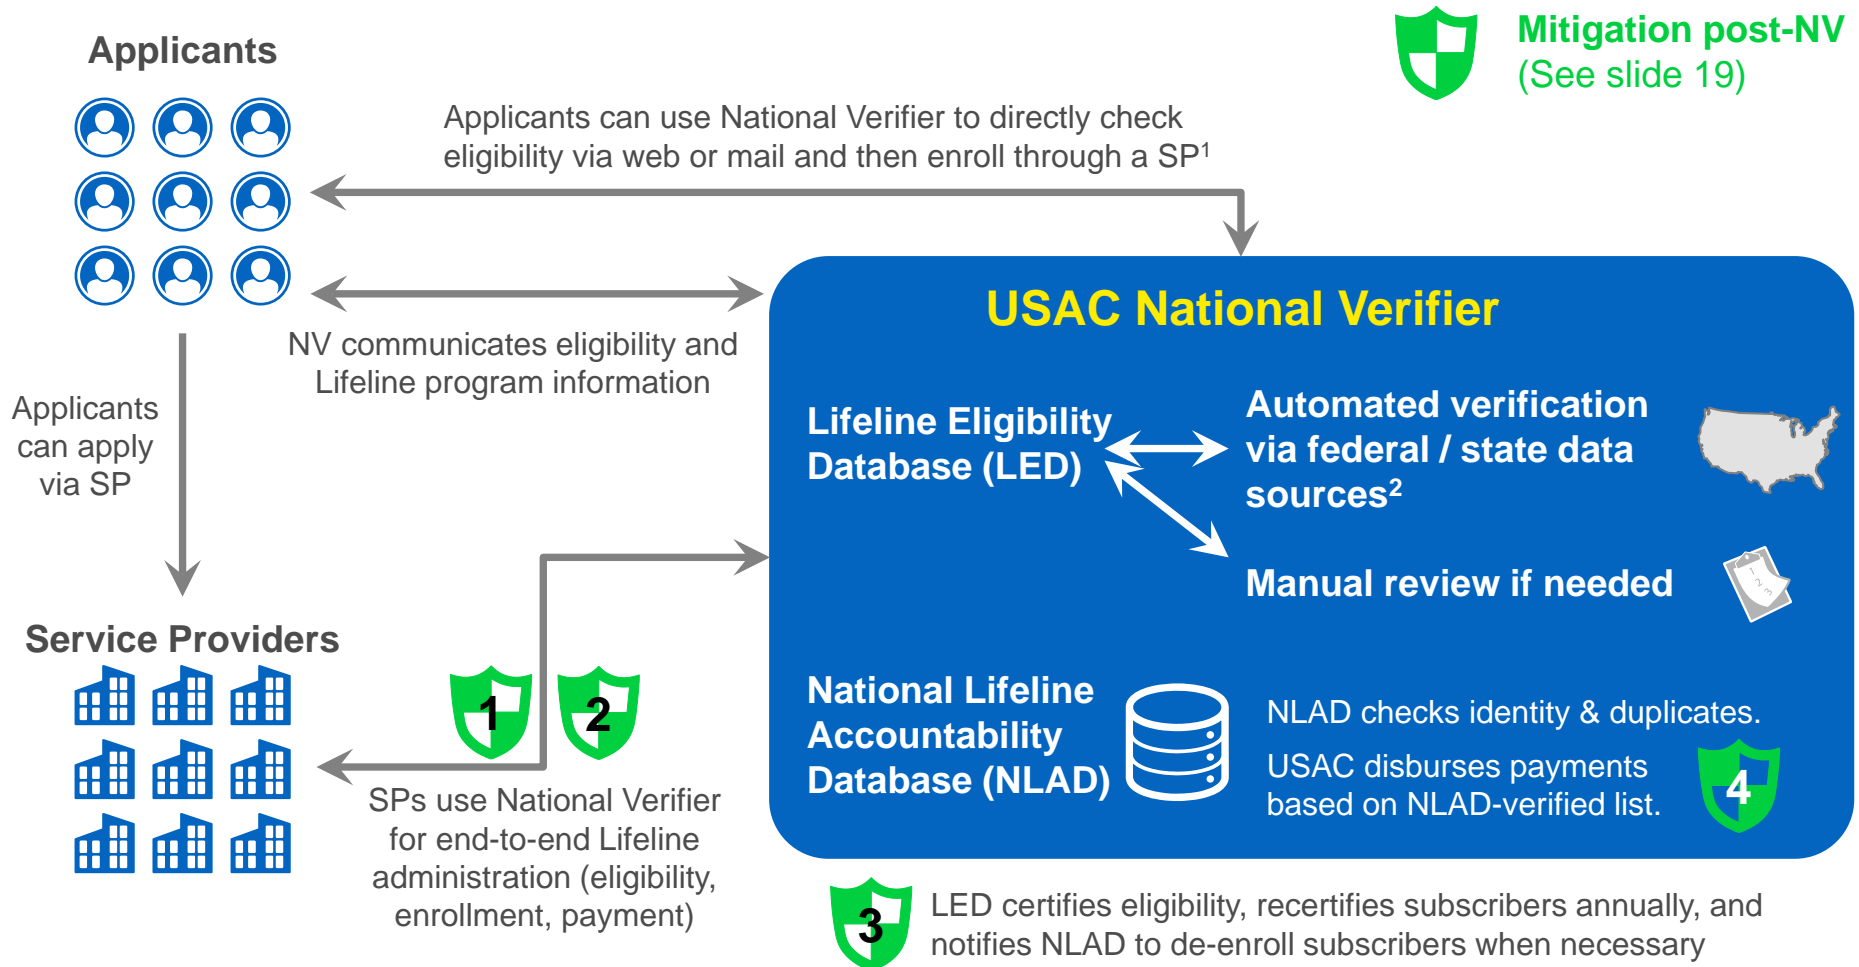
Applicants

Mitigation post-NV
(See slide 19)

Applicants can use National Verifier to directly check eligibility via web or mail and then enroll through a SP$^1$

USAC National Verifier

NV communicates eligibility and Lifeline program information

Applicants can apply via SP

Lifeline Eligibility Database (LED)

Automated verification via federal / state data sources$^2$

Manual review if needed

Service Providers

1

2

National Lifeline Accountability Database (NLAD)

NLAD checks identity & duplicates.

USAC disburses payments based on NLAD-verified list.

4

SPs use National Verifier for end-to-end Lifeline administration (eligibility, enrollment, payment)

3

LED certifies eligibility, recertifies subscribers annually, and notifies NLAD to de-enroll subscribers when necessary